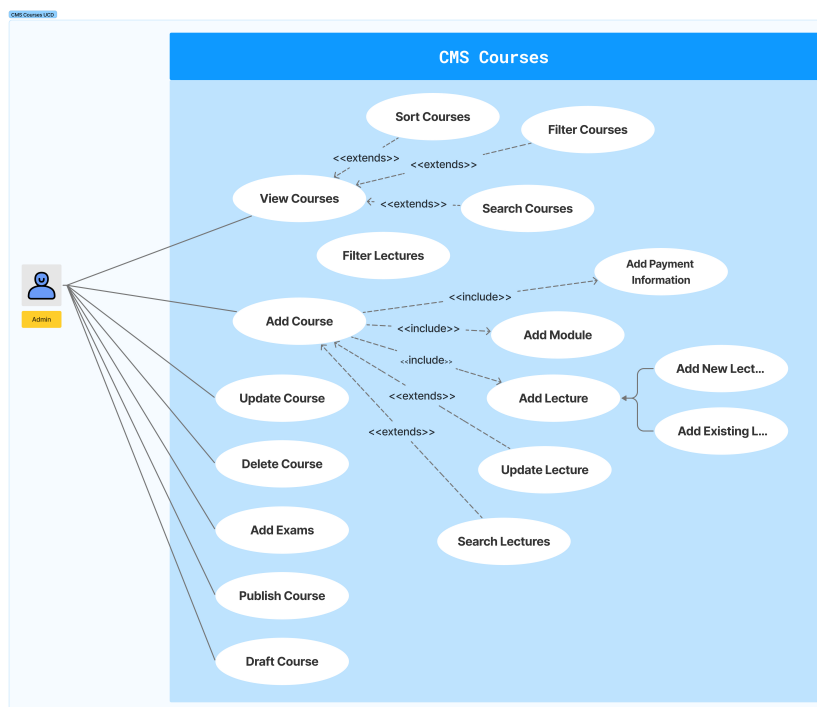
CMS Courses UCD

CMS Courses

Sort Courses

Filter Courses

<<extends>>

<<extends>>

View Courses

<<extends>>

Search Courses

Filter Lectures

Admin

Add Payment Information

<<include>>

Add Course

<<include>>

Add Module

include

Add New Lect...

<<extends>>

Add Lecture

Update Course

<<extends>>

Add Existing L...

Delete Course

Update Lecture

Add Exams

Search Lectures

Publish Course

Draft Course